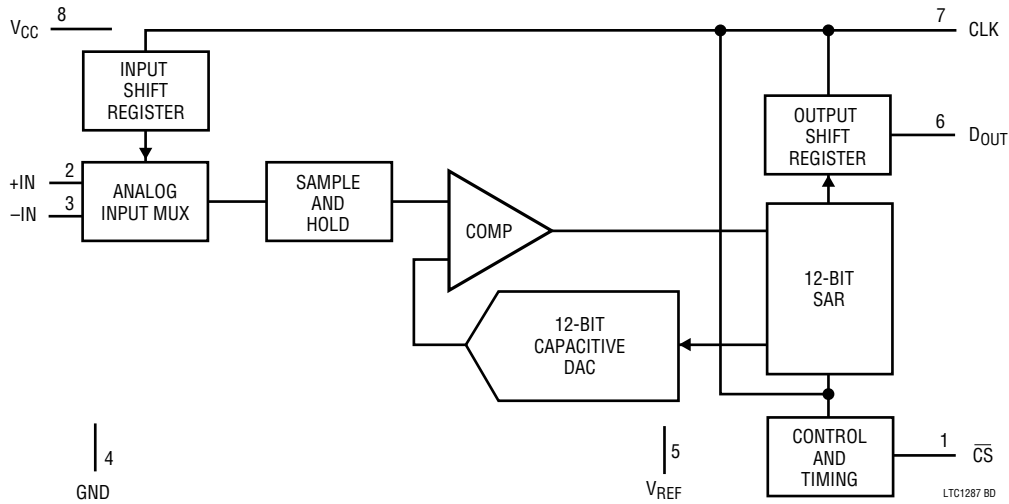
$V_{CC}$ 8

INPUT SHIFT REGISTER

7 CLK

OUTPUT SHIFT REGISTER

6 $D_{OUT}$

+IN 2

−IN 3

ANALOG INPUT MUX

SAMPLE AND HOLD

COMP

12-BIT SAR

12-BIT CAPACITIVE DAC

CONTROL AND TIMING

1 $\overline{CS}$

4 GND

5 $V_{REF}$

LTC1287 BD